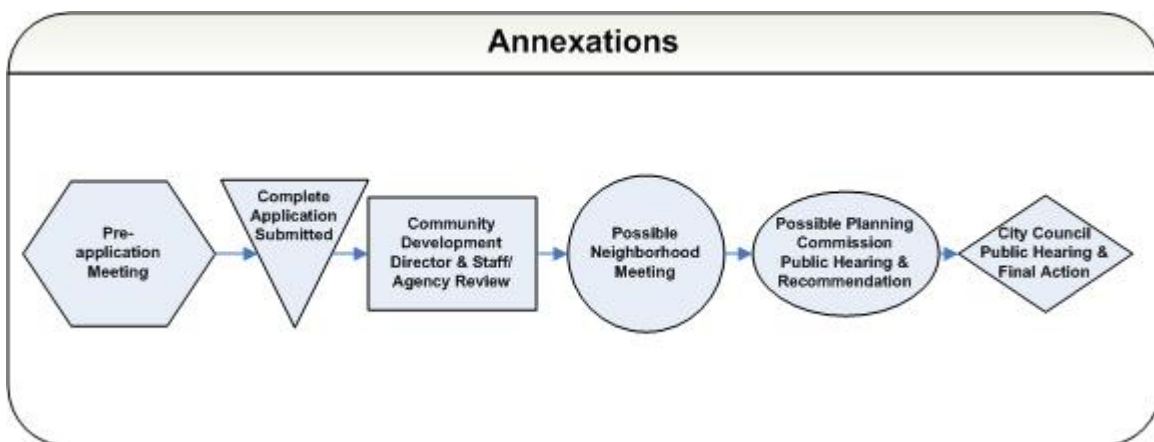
Annexations

Pre-application Meeting

Complete Application Submitted

Community Development Director & Staff/ Agency Review

Possible Neighborhood Meeting

Possible Planning Commission Public Hearing & Recommendation

City Council Public Hearing & Final Action